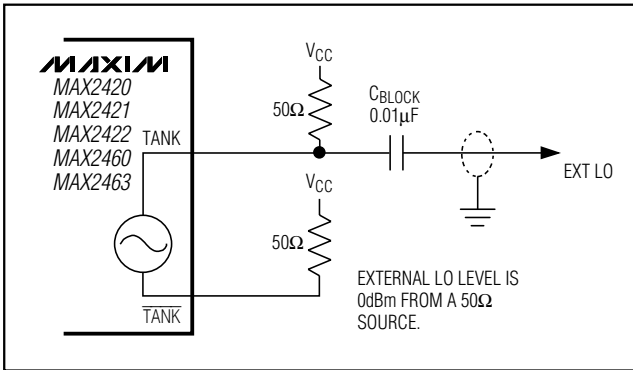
MAXIM
MAX2420
MAX2421
MAX2422
MAX2460
MAX2463

TANK

$\overline{TANK}$

$V_{CC}$

$50\Omega$

$C_{BLOCK}$
$0.01\mu F$

EXT LO

$V_{CC}$

$50\Omega$

EXTERNAL LO LEVEL IS 0dBm FROM A $50\Omega$ SOURCE.